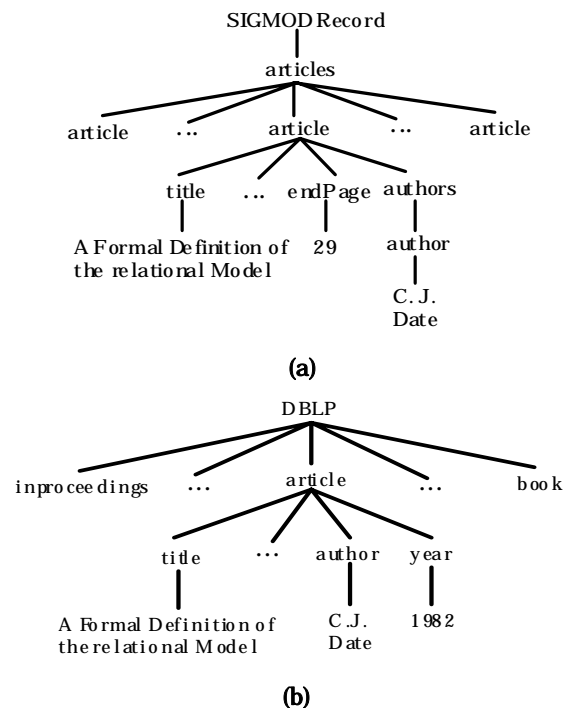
SIGMOD Record

articles

article … article … article

title … endPage authors

A Formal Definition of the relational Model

29

author

C.J. Date

(a)

DBLP

inproceedings … article … book

title … author year

A Formal Definition of the relational Model

C.J. Date

1982

(b)